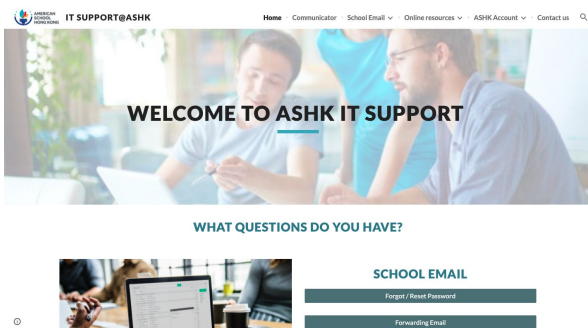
AMERICAN SCHOOL HONG KONG IT SUPPORT@ASHK

Home Communicator School Email Online resources ASHK Account Contact us

WELCOME TO ASHK IT SUPPORT

WHAT QUESTIONS DO YOU HAVE?

SCHOOL EMAIL

Forgot / Reset Password

Forwarding Email